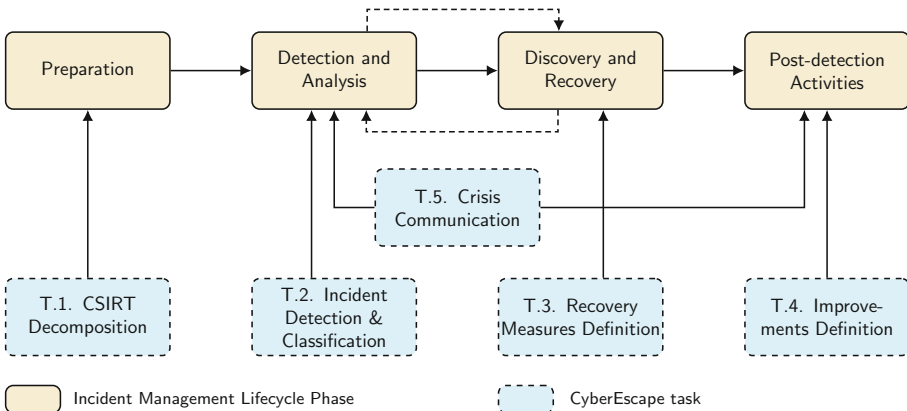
Preparation

Detection and Analysis

Discovery and Recovery

Post-detection Activities

T.5. Crisis Communication

T.1. CSIRT Decomposition

T.2. Incident Detection & Classification

T.3. Recovery Measures Definition

T.4. Improvements Definition

Incident Management Lifecycle Phase

CyberEscape task